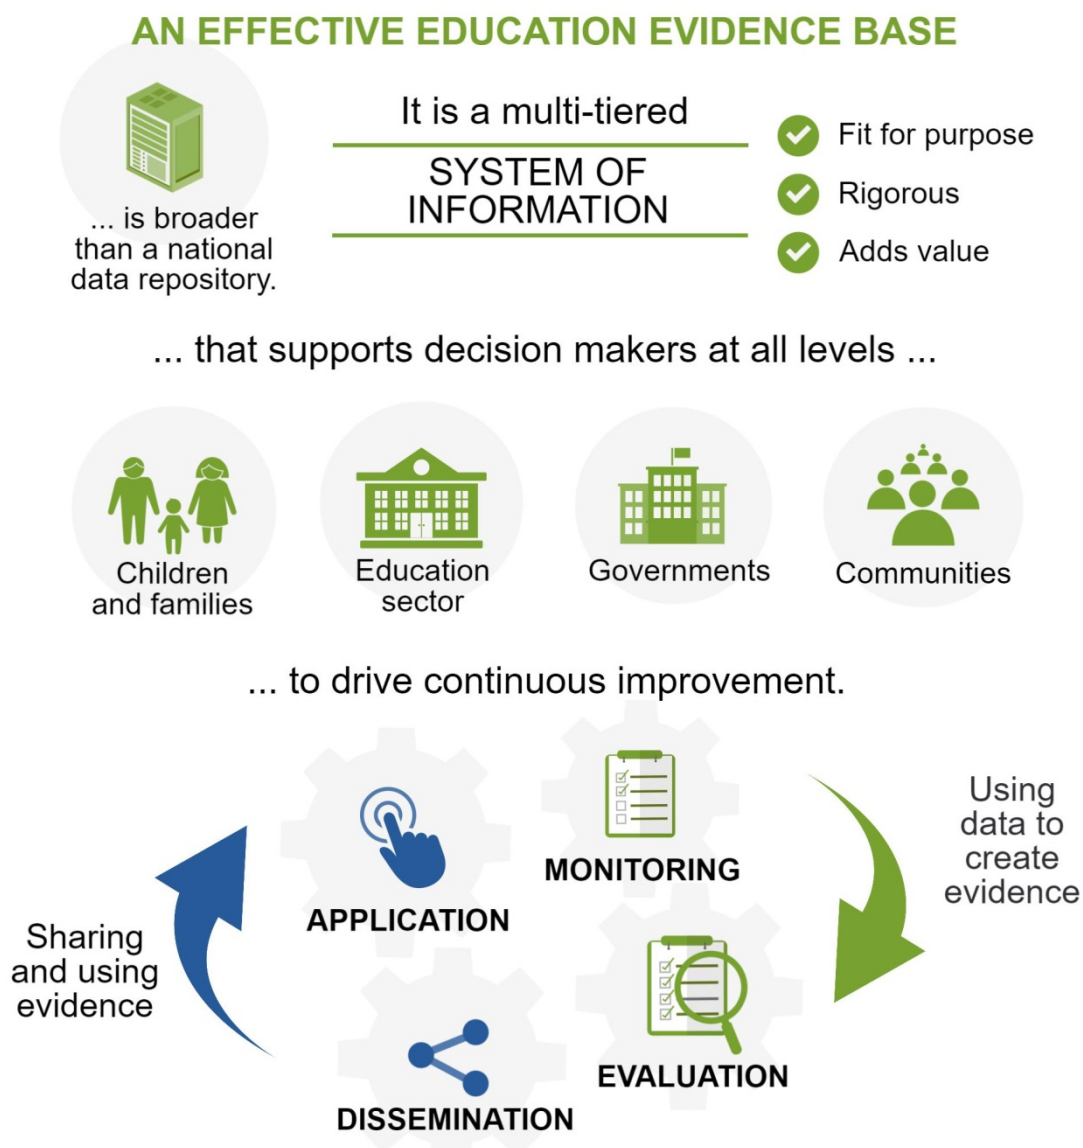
AN EFFECTIVE EDUCATION EVIDENCE BASE

... is broader than a national data repository.

It is a multi-tiered

SYSTEM OF INFORMATION

Fit for purpose

Rigorous

Adds value

... that supports decision makers at all levels ...

Children and families

Education sector

Governments

Communities

... to drive continuous improvement.

MONITORING

Using data to create evidence

APPLICATION

Sharing and using evidence

EVALUATION

DISSEMINATION